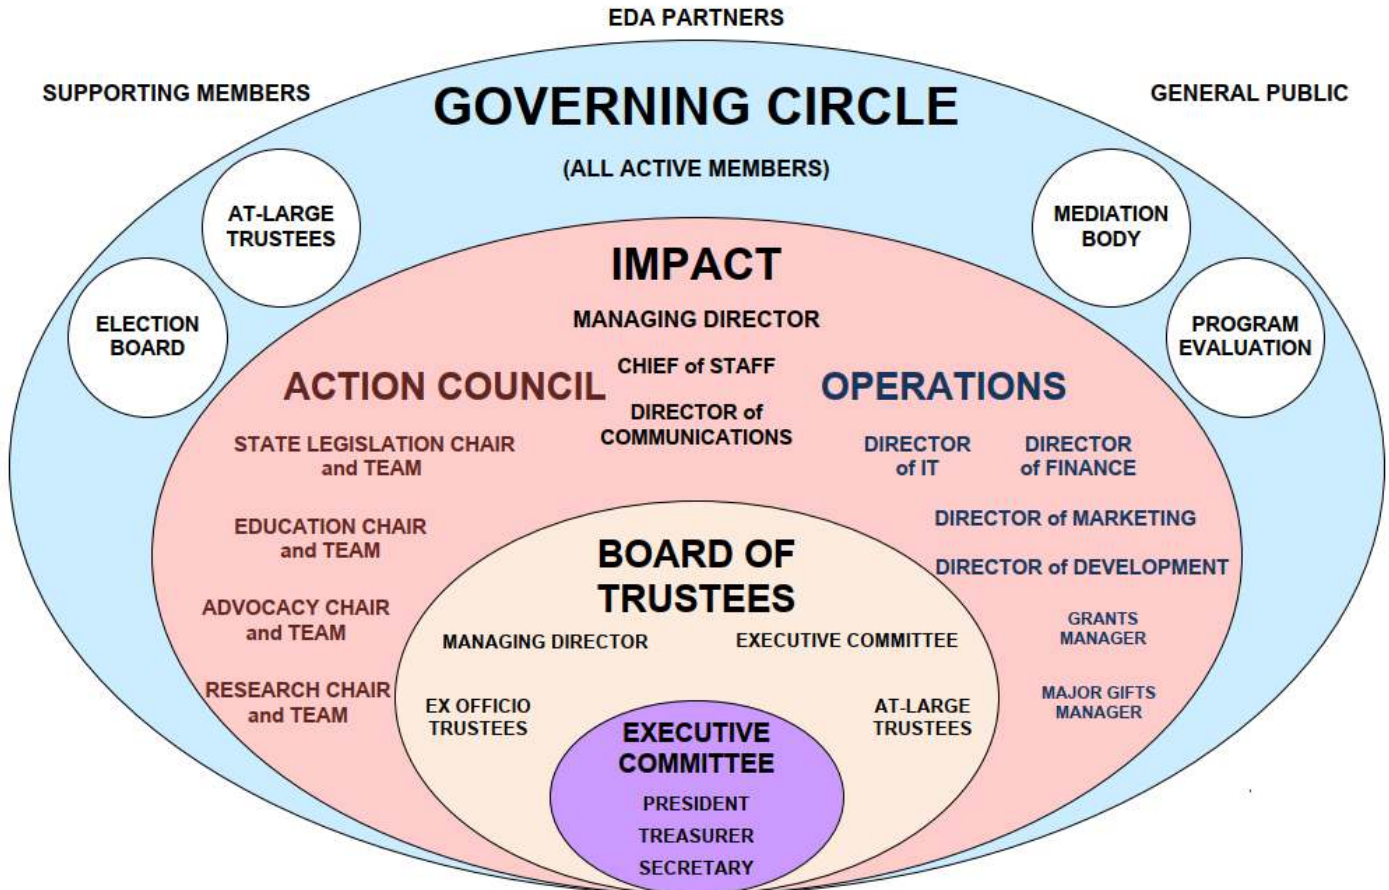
EDA PARTNERS

SUPPORTING MEMBERS

GOVERNING CIRCLE

GENERAL PUBLIC

(ALL ACTIVE MEMBERS)

AT-LARGE TRUSTEES

ELECTION BOARD

MEDIATION BODY

PROGRAM EVALUATION

IMPACT

MANAGING DIRECTOR

CHIEF of STAFF

DIRECTOR of COMMUNICATIONS

ACTION COUNCIL

STATE LEGISLATION CHAIR and TEAM

EDUCATION CHAIR and TEAM

ADVOCACY CHAIR and TEAM

RESEARCH CHAIR and TEAM

OPERATIONS

DIRECTOR of IT

DIRECTOR of FINANCE

DIRECTOR of MARKETING

DIRECTOR of DEVELOPMENT

GRANTS MANAGER

MAJOR GIFTS MANAGER

BOARD OF TRUSTEES

MANAGING DIRECTOR

EXECUTIVE COMMITTEE

EX OFFICIO TRUSTEES

AT-LARGE TRUSTEES

EXECUTIVE COMMITTEE

PRESIDENT

TREASURER

SECRETARY